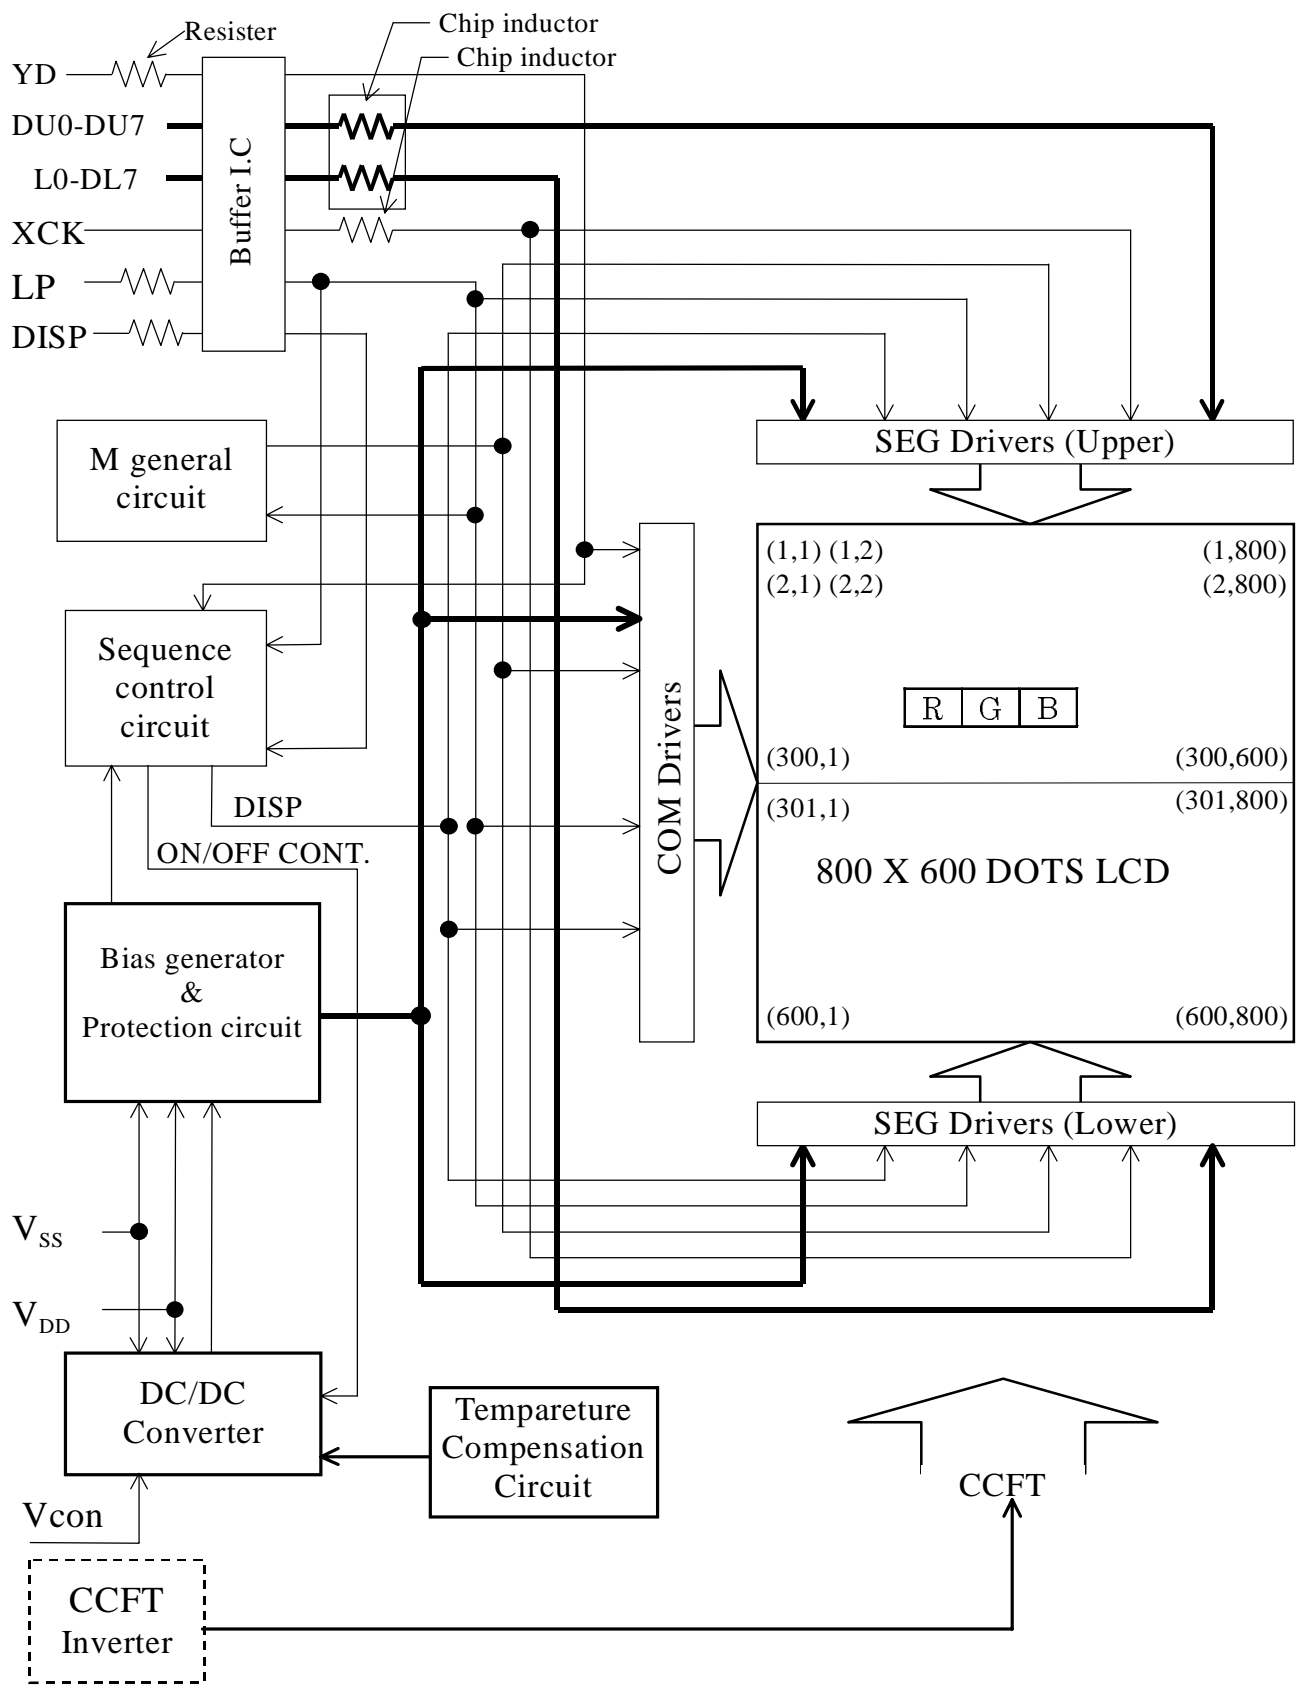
Resister
Chip inductor
Chip inductor
YD
DU0-DU7
L0-DL7
XCK
LP
DISP
Buffer I.C

M general circuit

Sequence control circuit

DISP
ON/OFF CONT.

Bias generator & Protection circuit

$V_{SS}$
$V_{DD}$

DC/DC Converter

Vcon

Tempareture Compensation Circuit

CCFT Inverter

SEG Drivers (Upper)

COM Drivers

(1,1) (1,2) (1,800)
(2,1) (2,2) (2,800)

| R | G | B |
|---|---|---|

(300,1) (300,600)
(301,1) (301,800)

800 X 600 DOTS LCD

(600,1) (600,800)

SEG Drivers (Lower)

CCFT